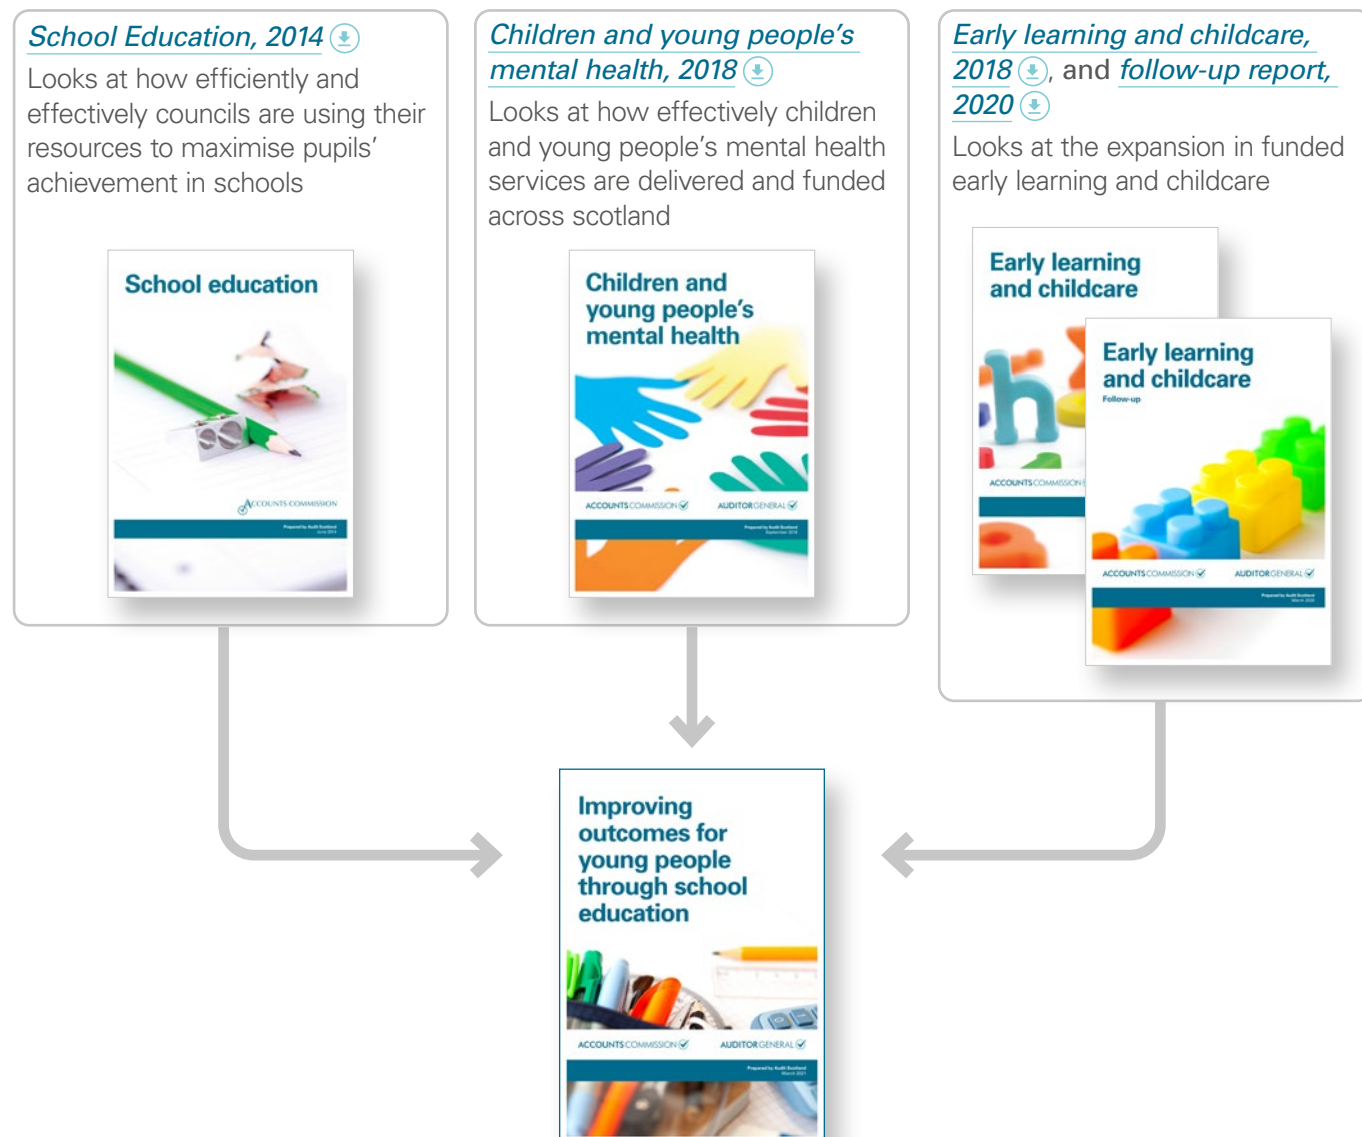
School Education, 2014

Looks at how efficiently and effectively councils are using their resources to maximise pupils' achievement in schools

School education

ACCOUNTS COMMISSION

Children and young people's mental health, 2018

Looks at how effectively children and young people's mental health services are delivered and funded across scotland

Children and young people's mental health

ACCOUNTS COMMISSION AUDITOR GENERAL

Early learning and childcare, 2018, and follow-up report, 2020

Looks at the expansion in funded early learning and childcare

Early learning and childcare

ACCOUNTS COMMISSION

Early learning and childcare

Follow-up

ACCOUNTS COMMISSION AUDITOR GENERAL

Improving outcomes for young people through school education

ACCOUNTS COMMISSION AUDITOR GENERAL